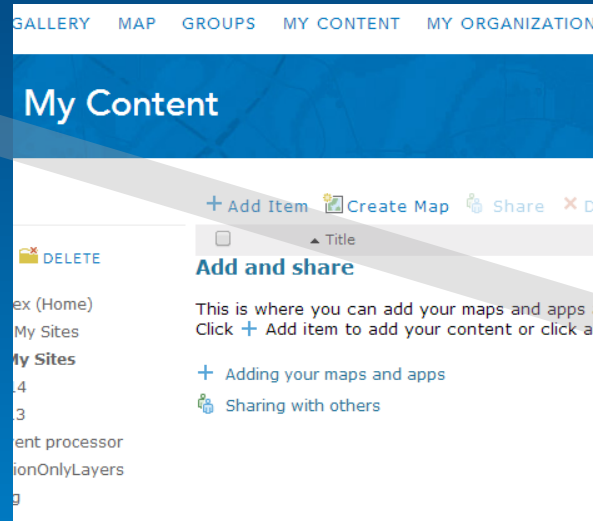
GALLERY MAP GROUPS MY CONTENT MY ORGANIZATION

My Content

+ Add Item Create Map Share × D

DELETE

Title

Add and share

ex (Home)

My Sites

My Sites

14

13

ent processor

ionOnlyLayers

g

This is where you can add your maps and apps

Click + Add item to add your content or click a

+ Adding your maps and apps

Sharing with others